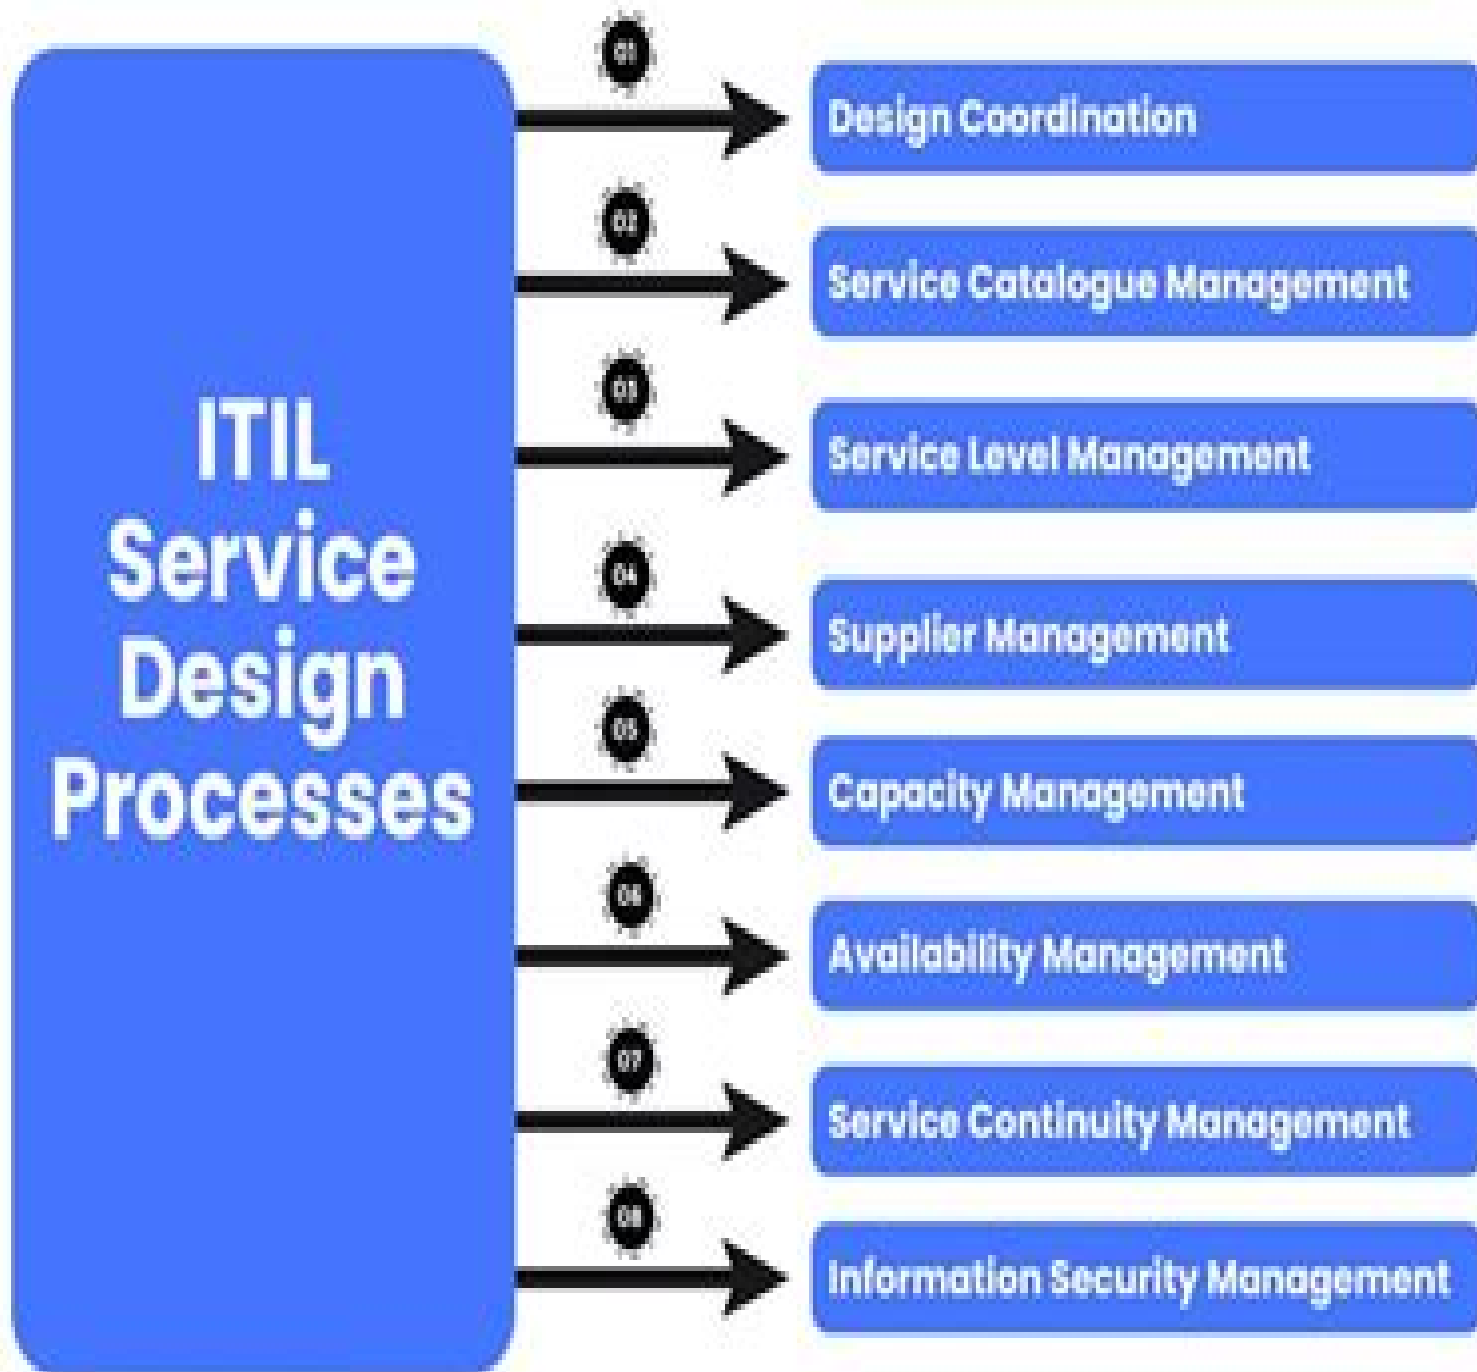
ITIL Service Design Processes

01
Design Coordination

02
Service Catalogue Management

03
Service Level Management

04
Supplier Management

05
Capacity Management

06
Availability Management

07
Service Continuity Management

08
Information Security Management